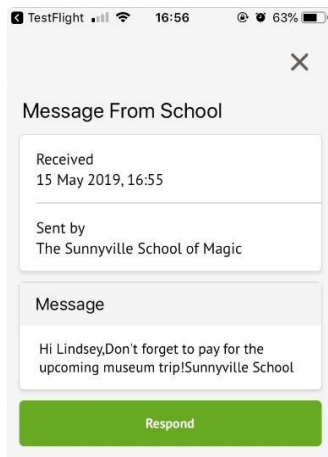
TestFlight 16:56 63%

×

Message From School

Received
15 May 2019, 16:55

Sent by
The Sunnyville School of Magic

Message

Hi Lindsey,Don't forget to pay for the upcoming museum trip!Sunnyville School

Respond